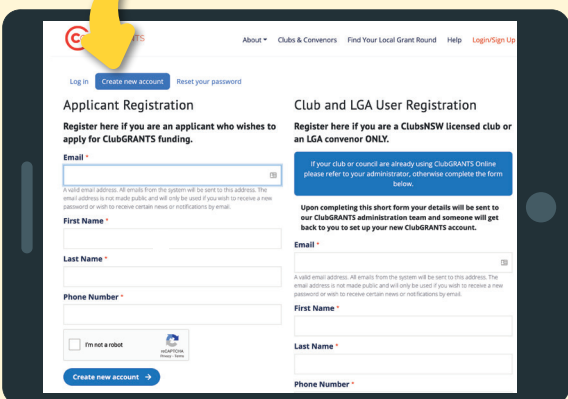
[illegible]TS

About ▾ Clubs & Convenors Find Your Local Grant Round Help Login/Sign Up

Log in Create new account Reset your password

Applicant Registration

Register here if you are an applicant who wishes to apply for ClubGRANTS funding.

Email *

A valid email address. All emails from the system will be sent to this address. The email address is not made public and will only be used if you wish to receive a new password or wish to receive certain news or notifications by email.

First Name *

Last Name *

Phone Number *

I'm not a robot

reCAPTCHA
Privacy - Terms

Create new account →

Club and LGA User Registration

Register here if you are a ClubsNSW licensed club or an LGA convenor ONLY.

If your club or council are already using ClubGRANTS Online please refer to your administrator, otherwise complete the form below.

Upon completing this short form your details will be sent to our ClubGRANTS administration team and someone will get back to you to set up your new ClubGRANTS account.

Email *

A valid email address. All emails from the system will be sent to this address. The email address is not made public and will only be used if you wish to receive a new password or wish to receive certain news or notifications by email.

First Name *

Last Name *

Phone Number *